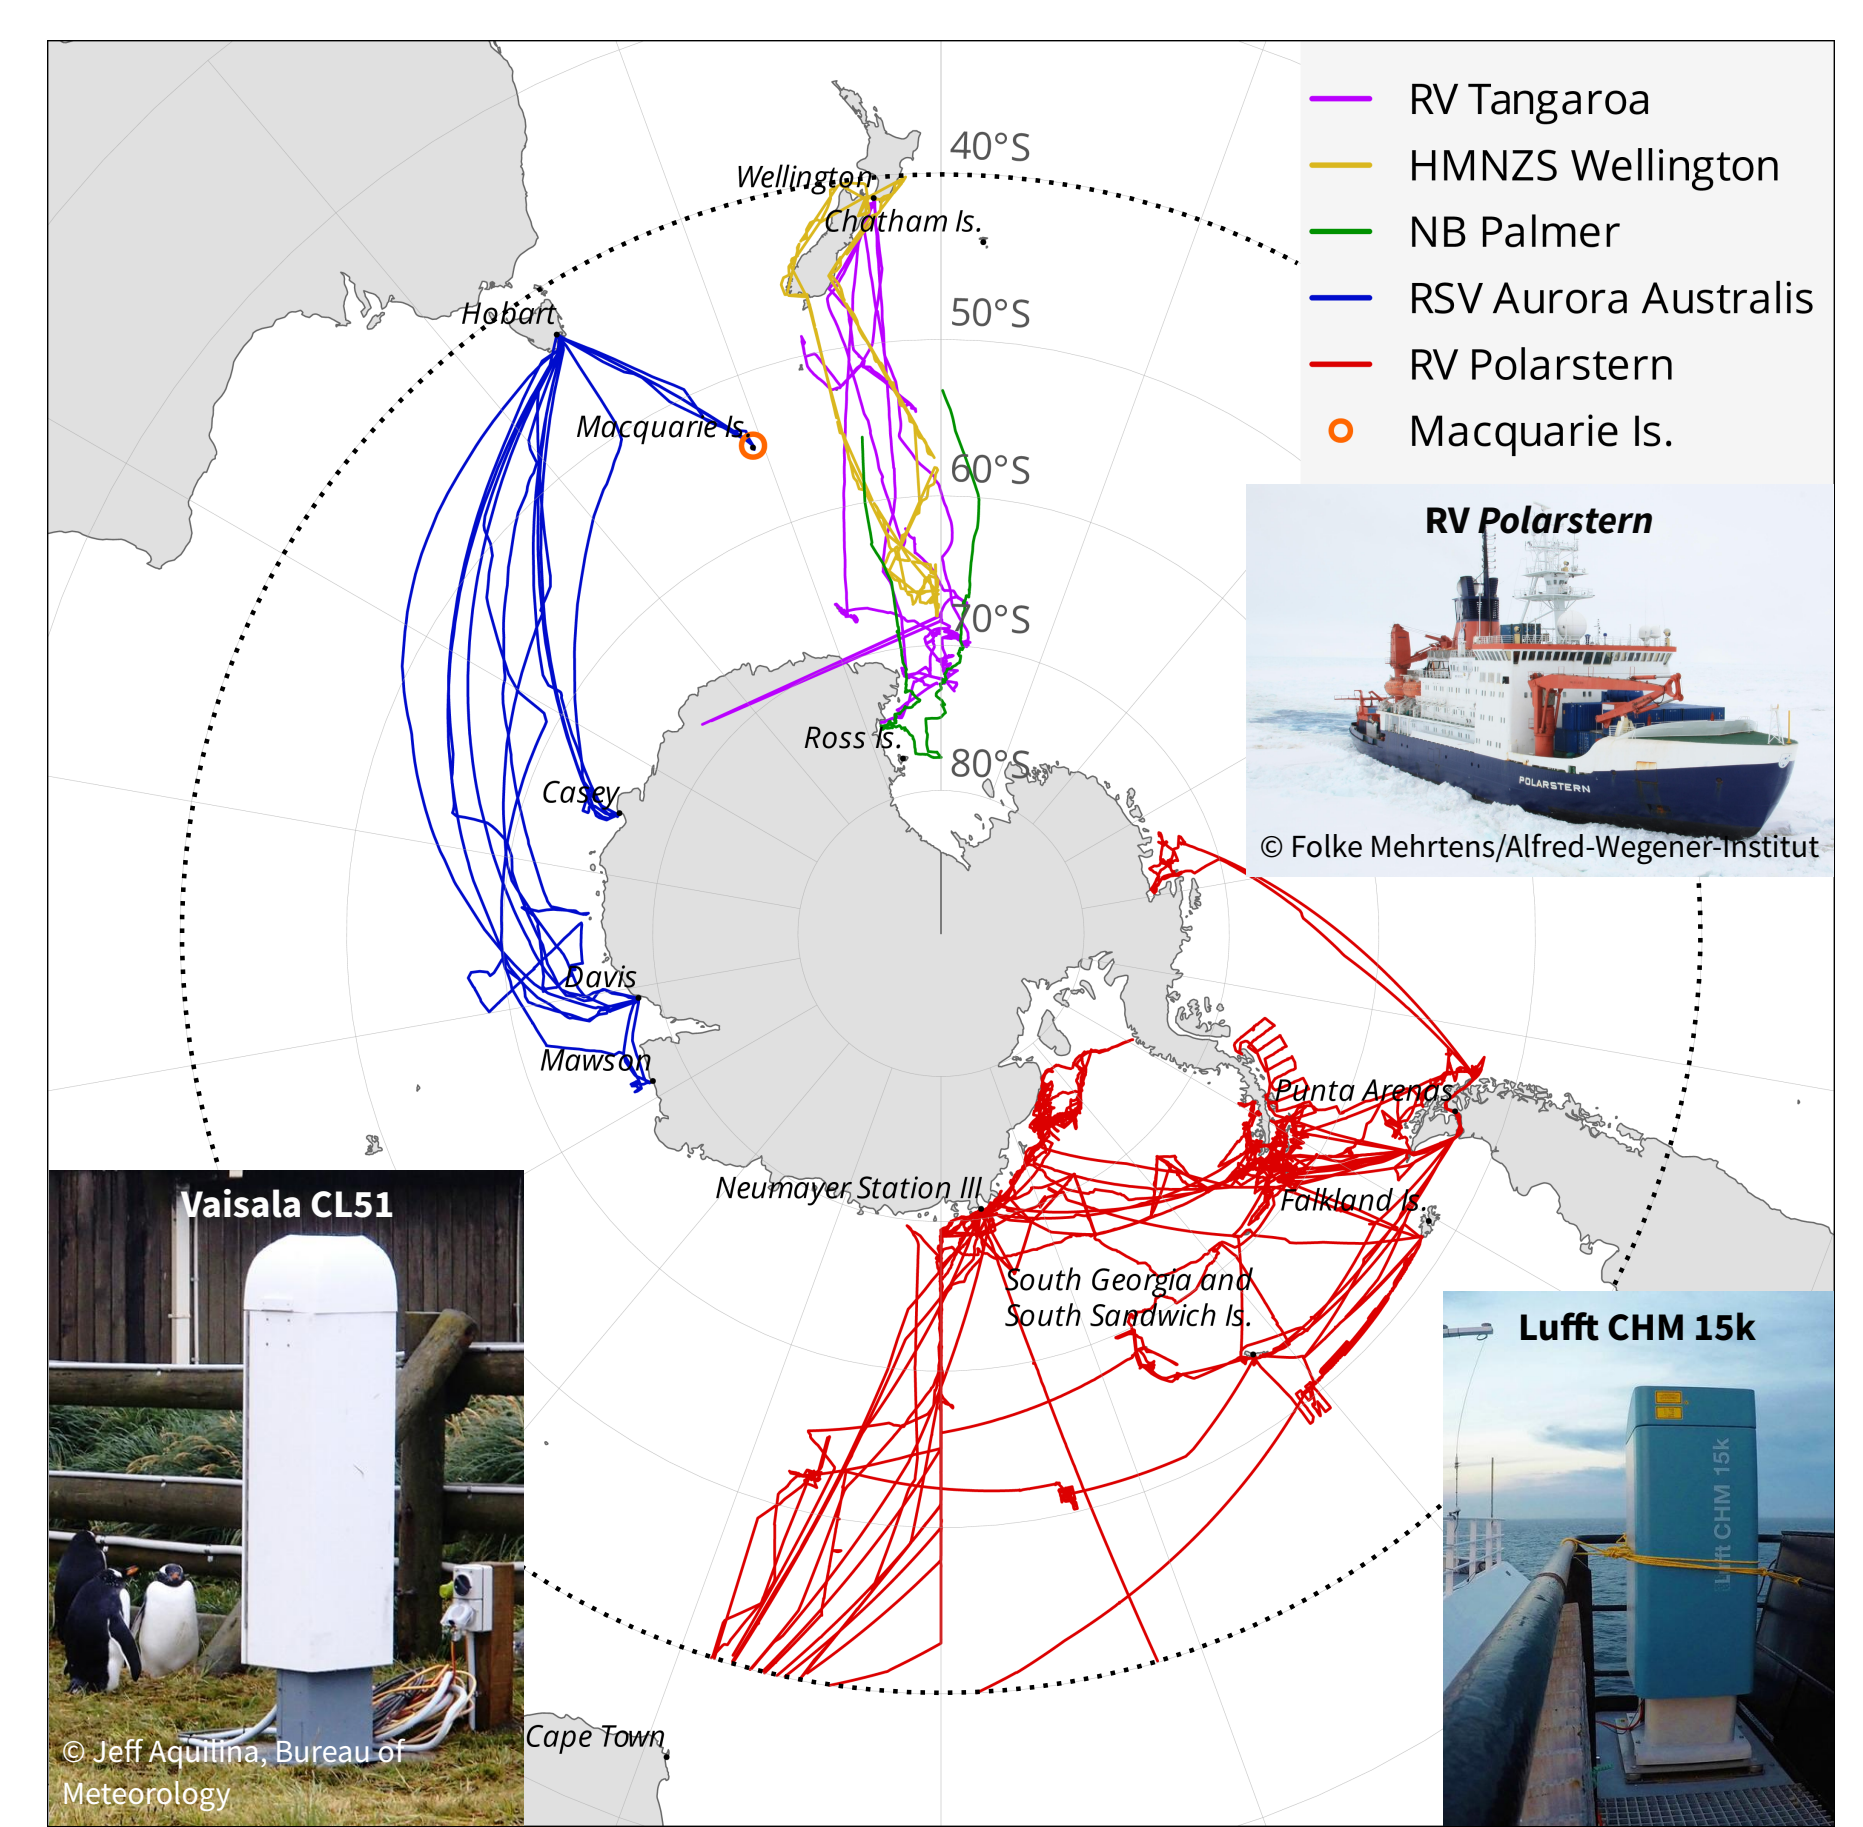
RV Tangaroa
HMNZS Wellington
NB Palmer
RSV Aurora Australis
RV Polarstern
Macquarie Is.

40°S
50°S
60°S
70°S
80°S

Wellington
Chatham Is.
Hobart
Macquarie Is.
Ross Is.
Casey
Davis
Mawson
Neumayer Station III
Punta Arenas
Falkland Is.
South Georgia and South Sandwich Is.
Cape Town

RV Polarstern
POLARSTERN
© Folke Mehrtens/Alfred-Wegener-Institut

Vaisala CL51
© Jeff Aquilina, Bureau of Meteorology

Lufft CHM 15k
Lufft CHM 15k